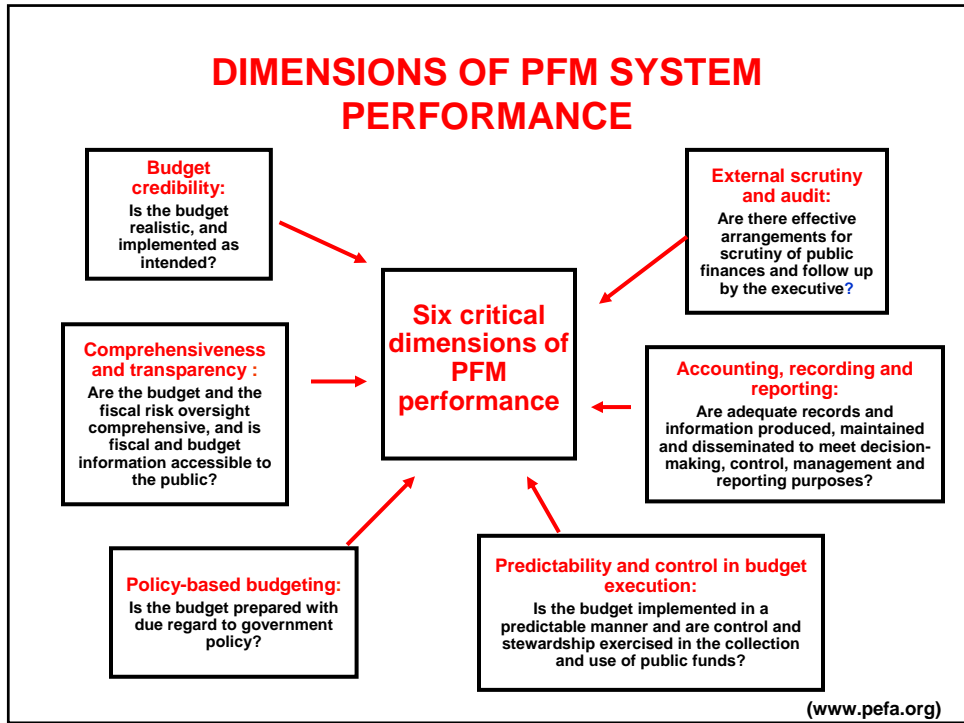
DIMENSIONS OF PFM SYSTEM PERFORMANCE

Budget credibility:
Is the budget realistic, and implemented as intended?

External scrutiny and audit:
Are there effective arrangements for scrutiny of public finances and follow up by the executive?

Six critical dimensions of PFM performance

Comprehensiveness and transparency :
Are the budget and the fiscal risk oversight comprehensive, and is fiscal and budget information accessible to the public?

Accounting, recording and reporting:
Are adequate records and information produced, maintained and disseminated to meet decision-making, control, management and reporting purposes?

Policy-based budgeting:
Is the budget prepared with due regard to government policy?

Predictability and control in budget execution:
Is the budget implemented in a predictable manner and are control and stewardship exercised in the collection and use of public funds?

(www.pefa.org)